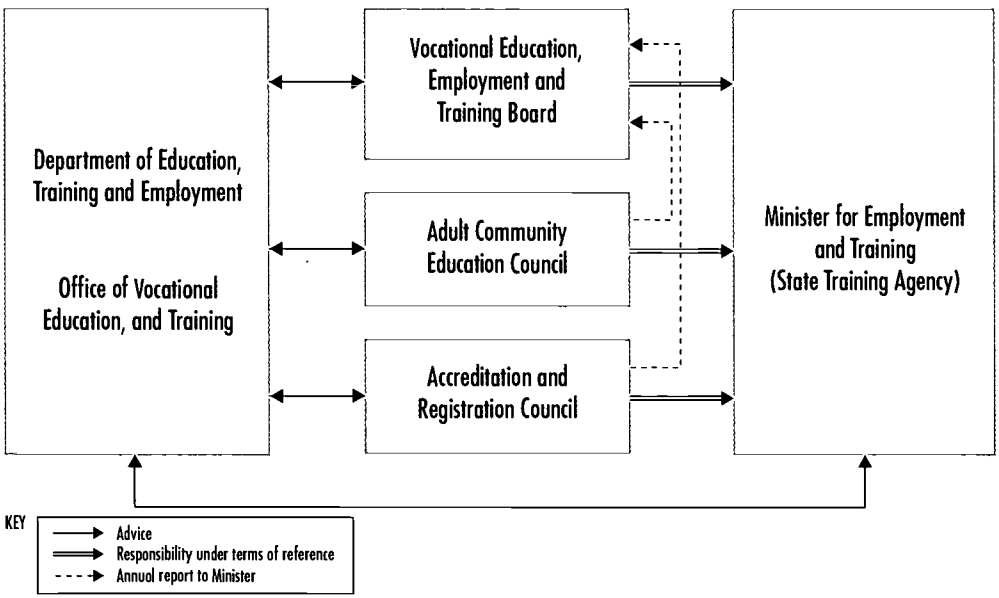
Department of Education, Training and Employment

Office of Vocational Education, and Training

Vocational Education, Employment and Training Board

Adult Community Education Council

Accreditation and Registration Council

Minister for Employment and Training (State Training Agency)

KEY
Advice
Responsibility under terms of reference
Annual report to Minister